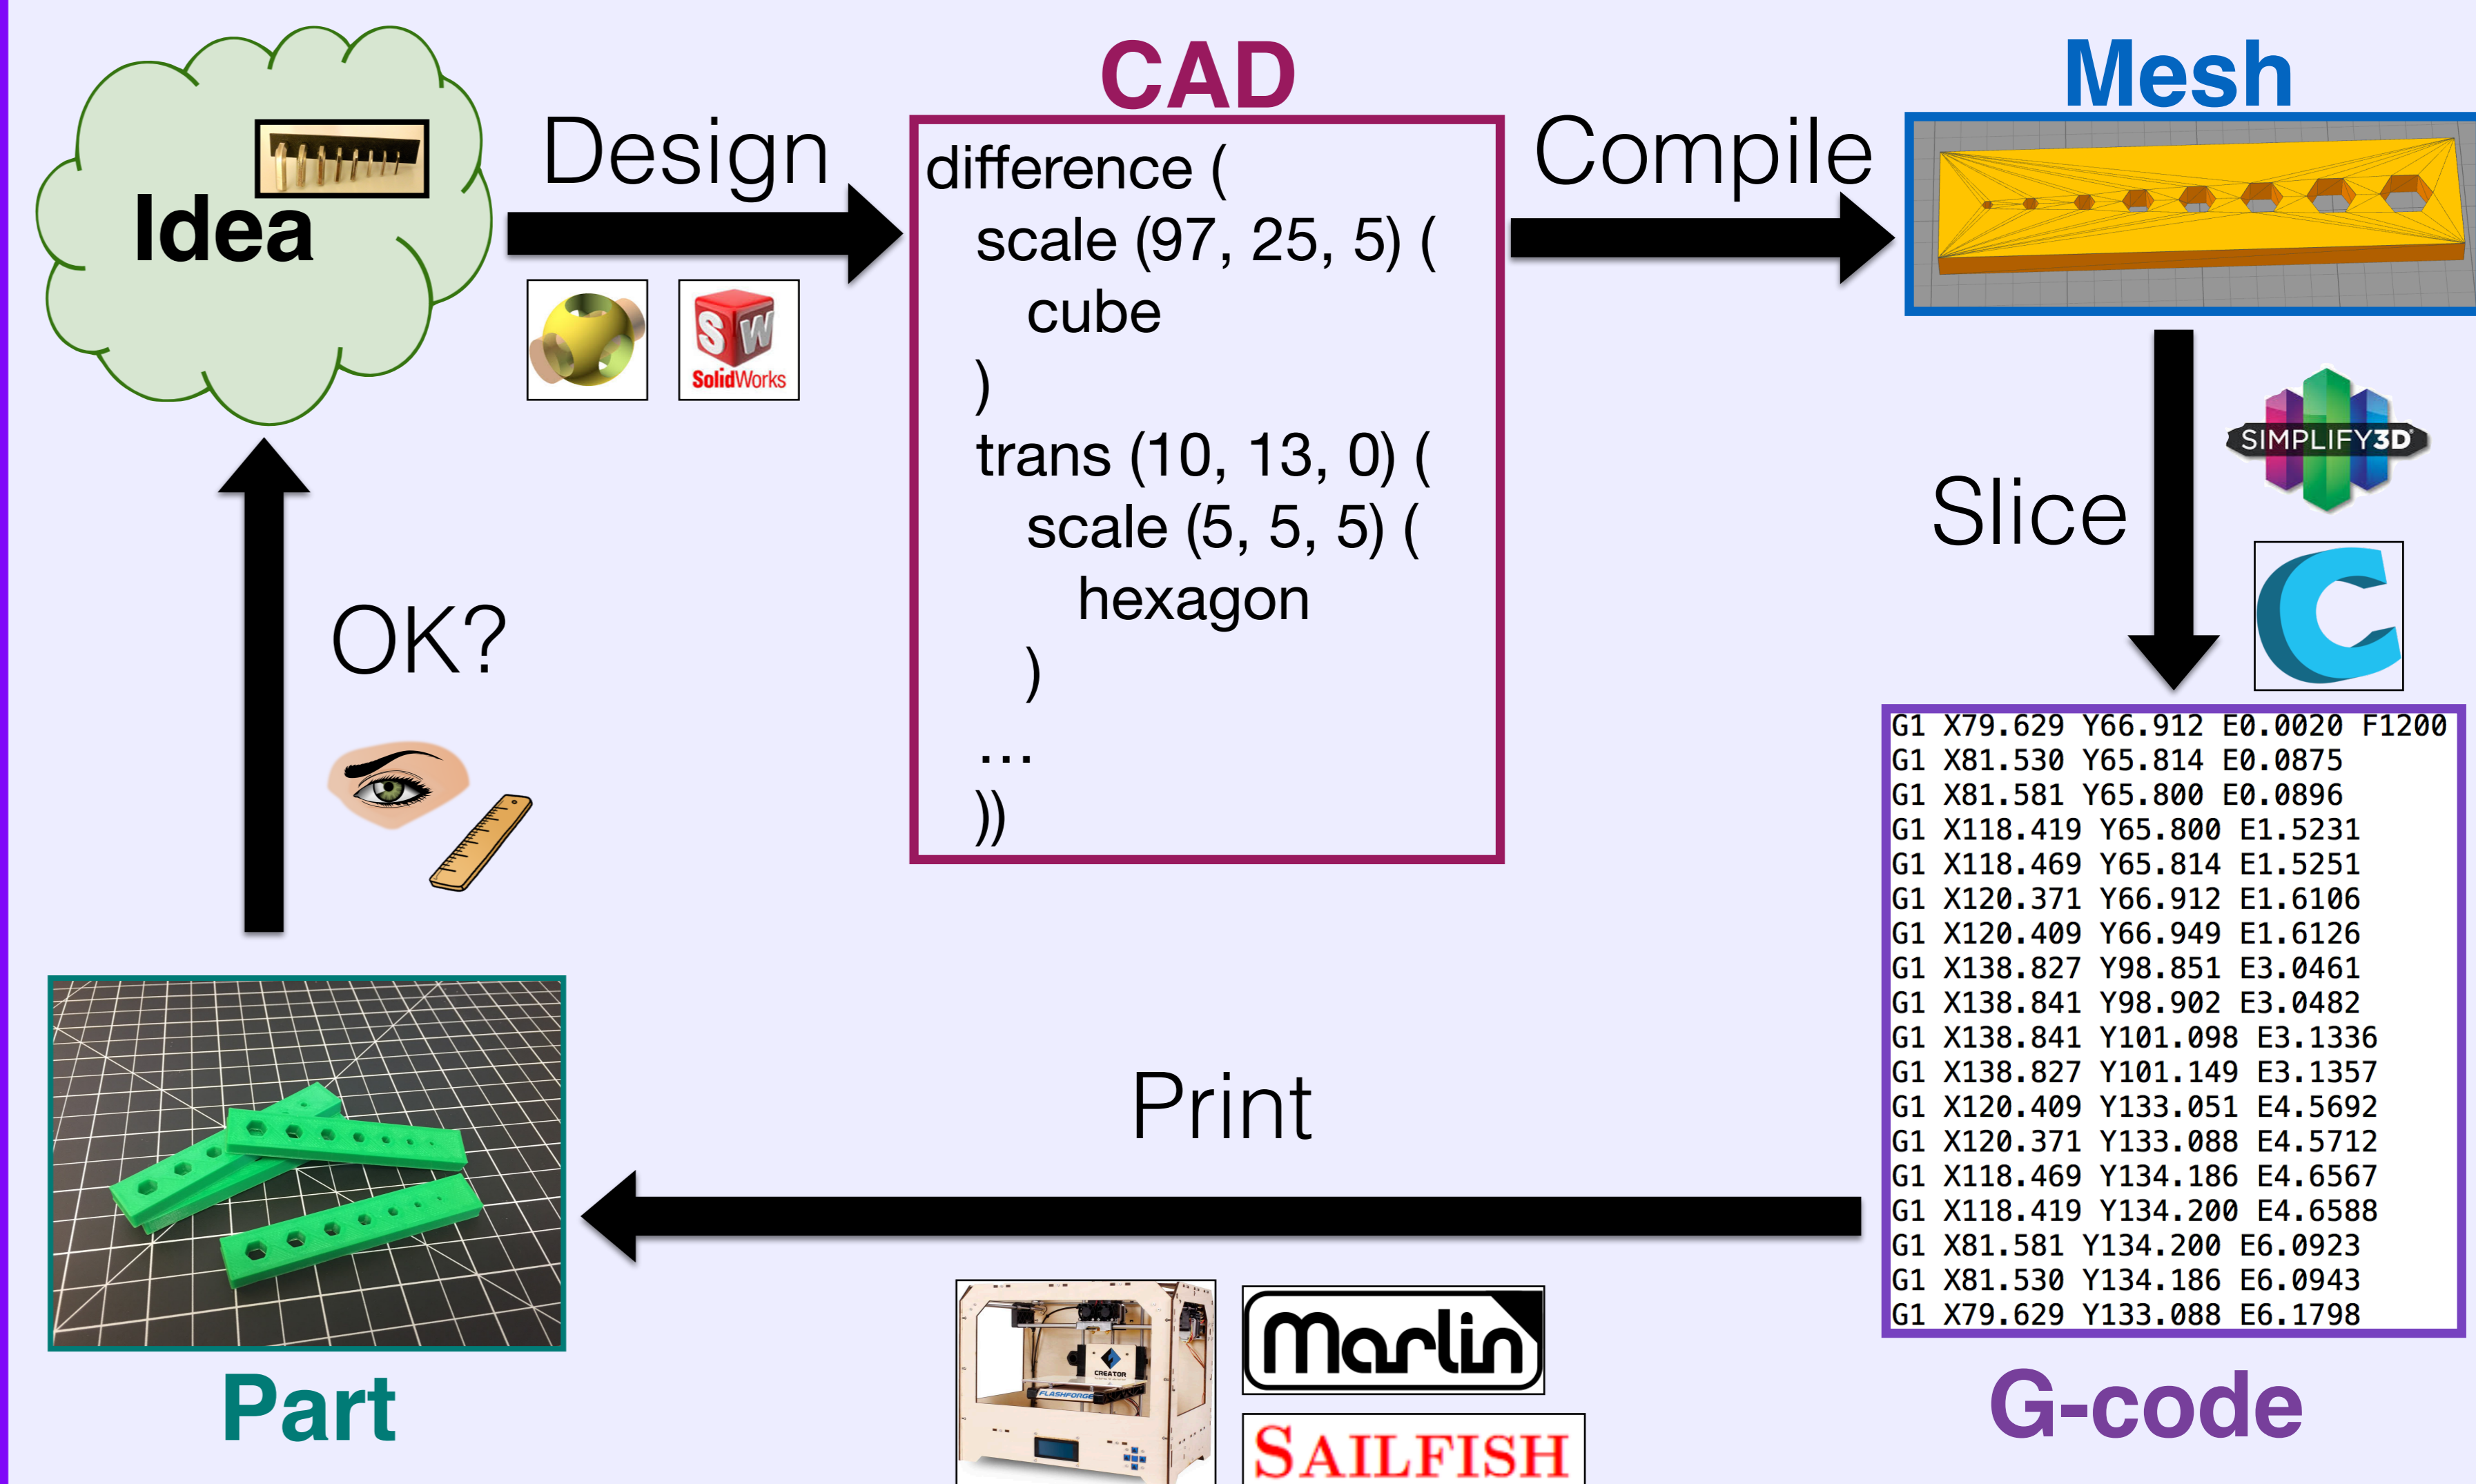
Idea

Design

SolidWorks

CAD

difference (
scale (97, 25, 5) (
cube
)
trans (10, 13, 0) (
scale (5, 5, 5) (
hexagon
)
...
))

Compile

Mesh

Slice

SIMPLIFY3D

G1 X79.629 Y66.912 E0.0020 F1200
G1 X81.530 Y65.814 E0.0875
G1 X81.581 Y65.800 E0.0896
G1 X118.419 Y65.800 E1.5231
G1 X118.469 Y65.814 E1.5251
G1 X120.371 Y66.912 E1.6106
G1 X120.409 Y66.949 E1.6126
G1 X138.827 Y98.851 E3.0461
G1 X138.841 Y98.902 E3.0482
G1 X138.841 Y101.098 E3.1336
G1 X138.827 Y101.149 E3.1357
G1 X120.409 Y133.051 E4.5692
G1 X120.371 Y133.088 E4.5712
G1 X118.469 Y134.186 E4.6567
G1 X118.419 Y134.200 E4.6588
G1 X81.581 Y134.200 E6.0923
G1 X81.530 Y134.186 E6.0943
G1 X79.629 Y133.088 E6.1798

G-code

Print

CREATOR

FLASHFORGE

Marlin

SAILFISH

Part

OK?